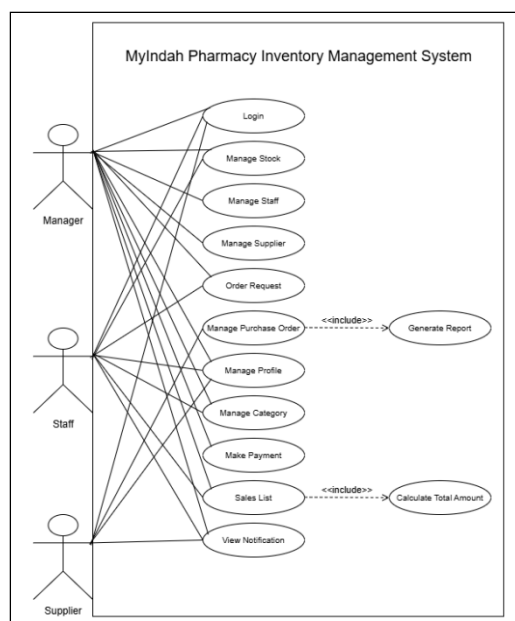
MyIndah Pharmacy Inventory Management System

Manager

Staff

Supplier

Login

Manage Stock

Manage Staff

Manage Supplier

Order Request

Manage Purchase Order

<<include>>

Generate Report

Manage Profile

Manage Category

Make Payment

Sales List

<<include>>

Calculate Total Amount

View Notification